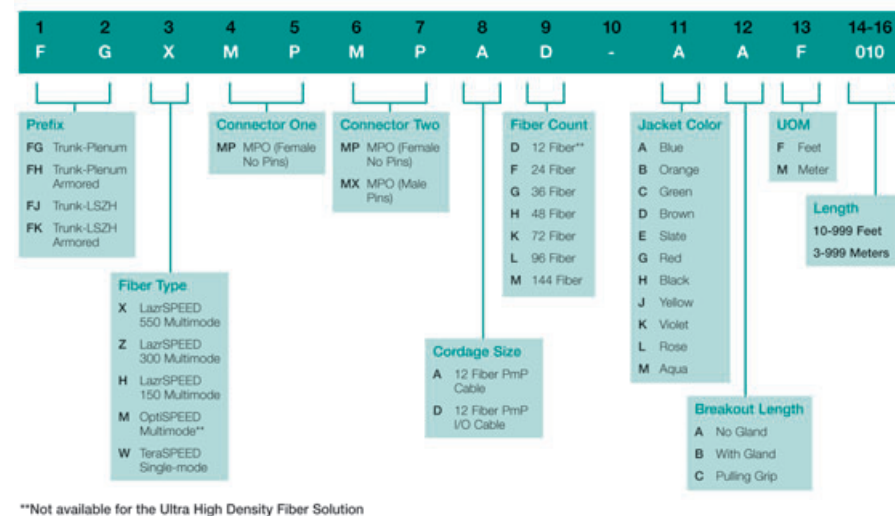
| 1 | 2 | 3 | 4 | 5 | 6 | 7 | 8 | 9 | 10 | 11 | 12 | 13 | 14-16 |
|---|---|---|---|---|---|---|---|---|---|---|---|---|---|
| F | G | X | M | P | M | P | A | D | - | A | A | F | 010 |

Prefix
FG Trunk-Plenum
FH Trunk-Plenum Armored
FJ Trunk-LSZH
FK Trunk-LSZH Armored

Fiber Type
X LazrSPEED 550 Multimode
Z LazrSPEED 300 Multimode
H LazrSPEED 150 Multimode
M OptiSPEED Multimode**
W TeraSPEED Single-mode

Connector One
MP MPO (Female No Pins)

Connector Two
MP MPO (Female No Pins)
MX MPO (Male Pins)

Cordage Size
A 12 Fiber PmP Cable
D 12 Fiber PmP I/O Cable

Fiber Count
D 12 Fiber**
F 24 Fiber
G 36 Fiber
H 48 Fiber
K 72 Fiber
L 96 Fiber
M 144 Fiber

Jacket Color
A Blue
B Orange
C Green
D Brown
E Slate
G Red
H Black
J Yellow
K Violet
L Rose
M Aqua

Breakout Length
A No Gland
B With Gland
C Pulling Grip

UOM
F Feet
M Meter

Length
10-999 Feet
3-999 Meters

**Not available for the Ultra High Density Fiber Solution